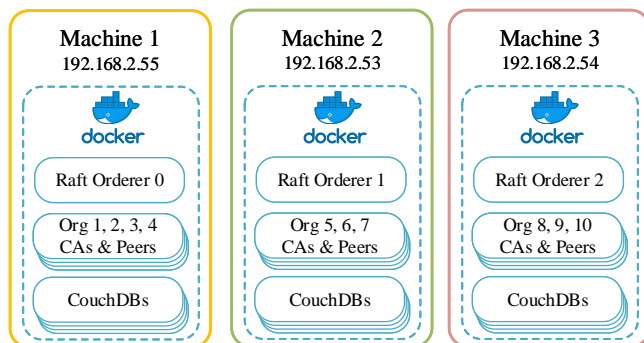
Machine 1
192.168.2.55

docker

Raft Orderer 0

Org 1, 2, 3, 4
CAs & Peers

CouchDBs

Machine 2
192.168.2.53

docker

Raft Orderer 1

Org 5, 6, 7
CAs & Peers

CouchDBs

Machine 3
192.168.2.54

docker

Raft Orderer 2

Org 8, 9, 10
CAs & Peers

CouchDBs